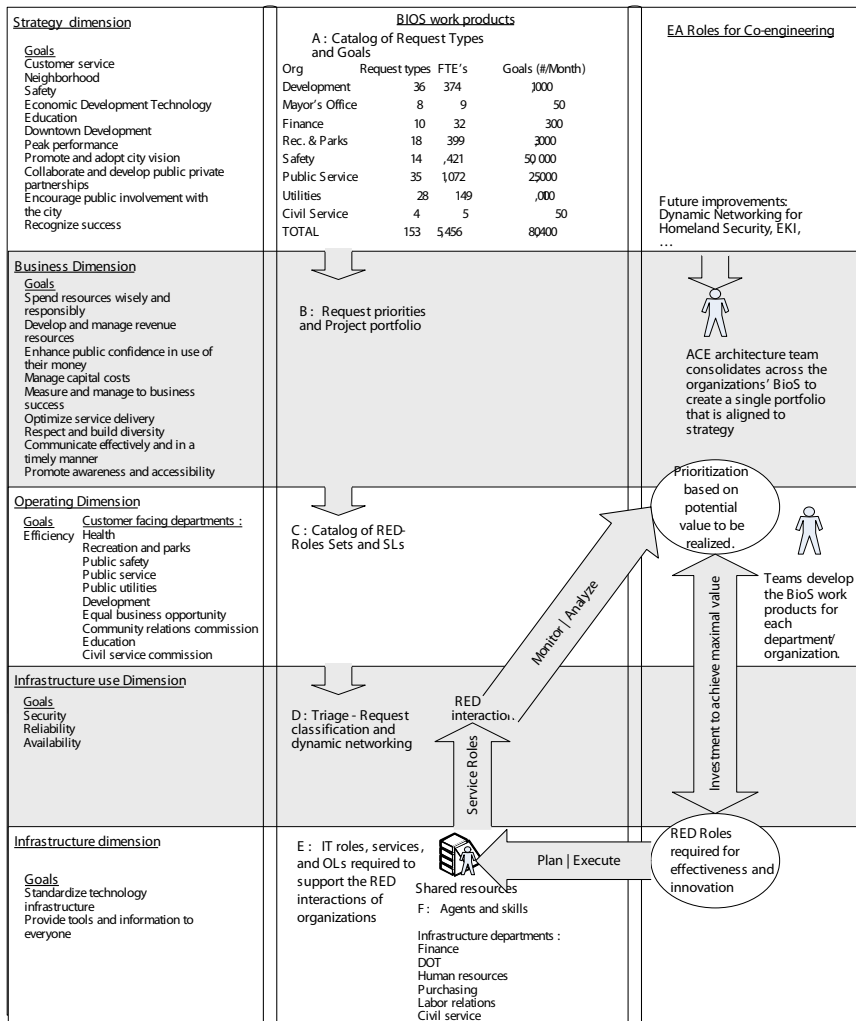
Strategy dimension

Goals
Customer service
Neighborhood
Safety
Economic Development Technology
Education
Downtown Development
Peak performance
Promote and adopt city vision
Collaborate and develop public private partnerships
Encourage public involvement with the city
Recognize success

BIOS work products

A : Catalog of Request Types and Goals

| Org | Request types | FTE's | Goals (#/Month) |
|---|---|---|---|
| Development | 36 | 374 | 1000 |
| Mayor's Office | 8 | 9 | 50 |
| Finance | 10 | 32 | 300 |
| Rec. & Parks | 18 | 399 | 3000 |
| Safety | 14 | ,421 | 50 000 |
| Public Service | 35 | 1,072 | 25000 |
| Utilities | 28 | 149 | ,000 |
| Civil Service | 4 | 5 | 50 |
| TOTAL | 153 | 5,456 | 80400 |

EA Roles for Co-engineering

Future improvements: Dynamic Networking for Homeland Security, EKI, …

Business Dimension

Goals
Spend resources wisely and responsibly
Develop and manage revenue resources
Enhance public confidence in use of their money
Manage capital costs
Measure and manage to business success
Optimize service delivery
Respect and build diversity
Communicate effectively and in a timely manner
Promote awareness and accessibility

B : Request priorities and Project portfolio

ACE architecture team consolidates across the organizations' BioS to create a single portfolio that is aligned to strategy

Operating Dimension

Goals
Efficiency

Customer facing departments :
Health
Recreation and parks
Public safety
Public service
Public utilities
Development
Equal business opportunity
Community relations commission
Education
Civil service commission

C : Catalog of RED-Roles Sets and SLs

Prioritization based on potential value to be realized.

Teams develop the BioS work products for each department/ organization.

Monitor | Analyze

Investment to achieve maximal value

Infrastructure use Dimension

Goals
Security
Reliability
Availability

D : Triage - Request classification and dynamic networking

RED interaction

Service Roles

Infrastructure dimension

Goals
Standardize technology infrastructure
Provide tools and information to everyone

E : IT roles, services, and OLs required to support the RED interactions of organizations

Shared resources

Plan | Execute

RED Roles required for effectiveness and innovation

F : Agents and skills

Infrastructure departments :
Finance
DOT
Human resources
Purchasing
Labor relations
Civil service